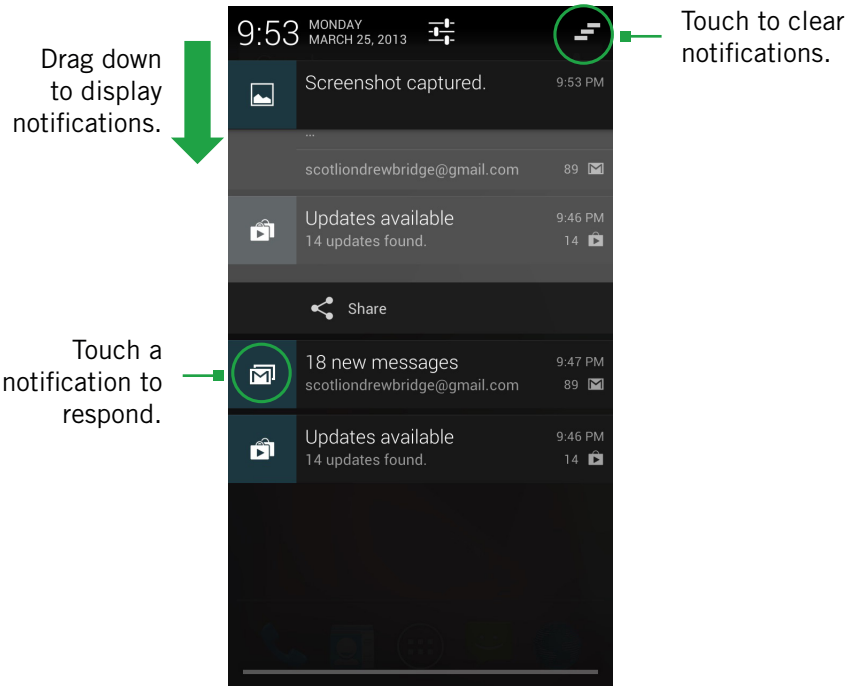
Drag down to display notifications.

9:53 MONDAY MARCH 25, 2013

Touch to clear notifications.

Screenshot captured. 9:53 PM

...

scotliondrewbridge@gmail.com 89

Updates available 9:46 PM
14 updates found. 14

Share

Touch a notification to respond.

18 new messages 9:47 PM
scotliondrewbridge@gmail.com 89

Updates available 9:46 PM
14 updates found. 14